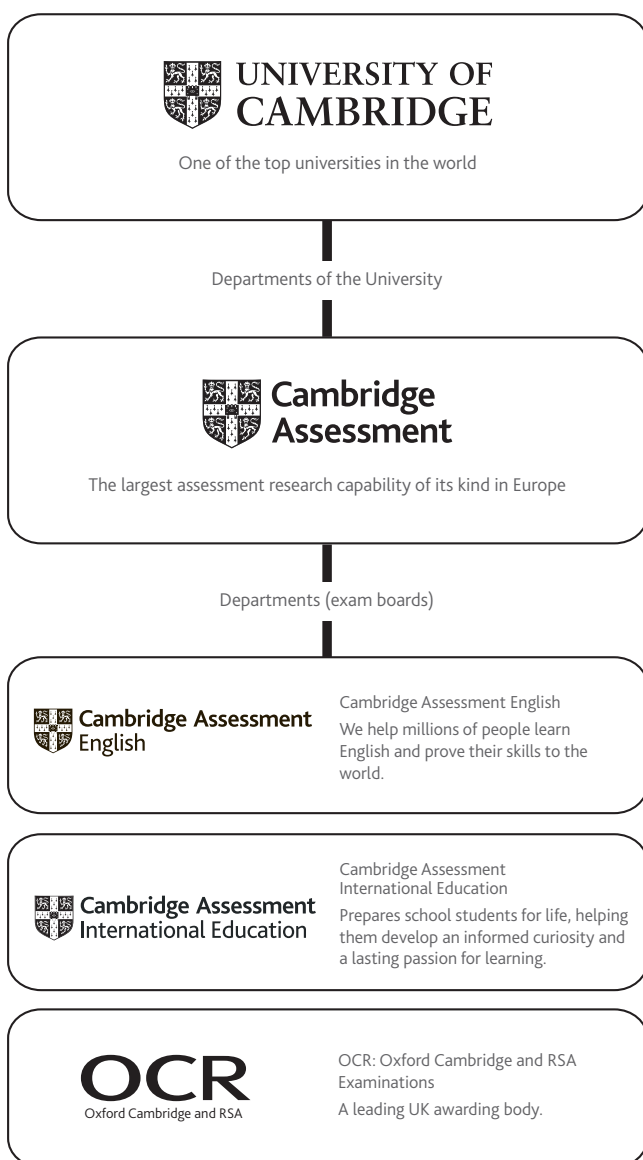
UNIVERSITY OF CAMBRIDGE

One of the top universities in the world

Departments of the University

Cambridge Assessment

The largest assessment research capability of its kind in Europe

Departments (exam boards)

Cambridge Assessment English

Cambridge Assessment English

We help millions of people learn English and prove their skills to the world.

Cambridge Assessment International Education

Cambridge Assessment International Education

Prepares school students for life, helping them develop an informed curiosity and a lasting passion for learning.

OCR
Oxford Cambridge and RSA

OCR: Oxford Cambridge and RSA Examinations

A leading UK awarding body.